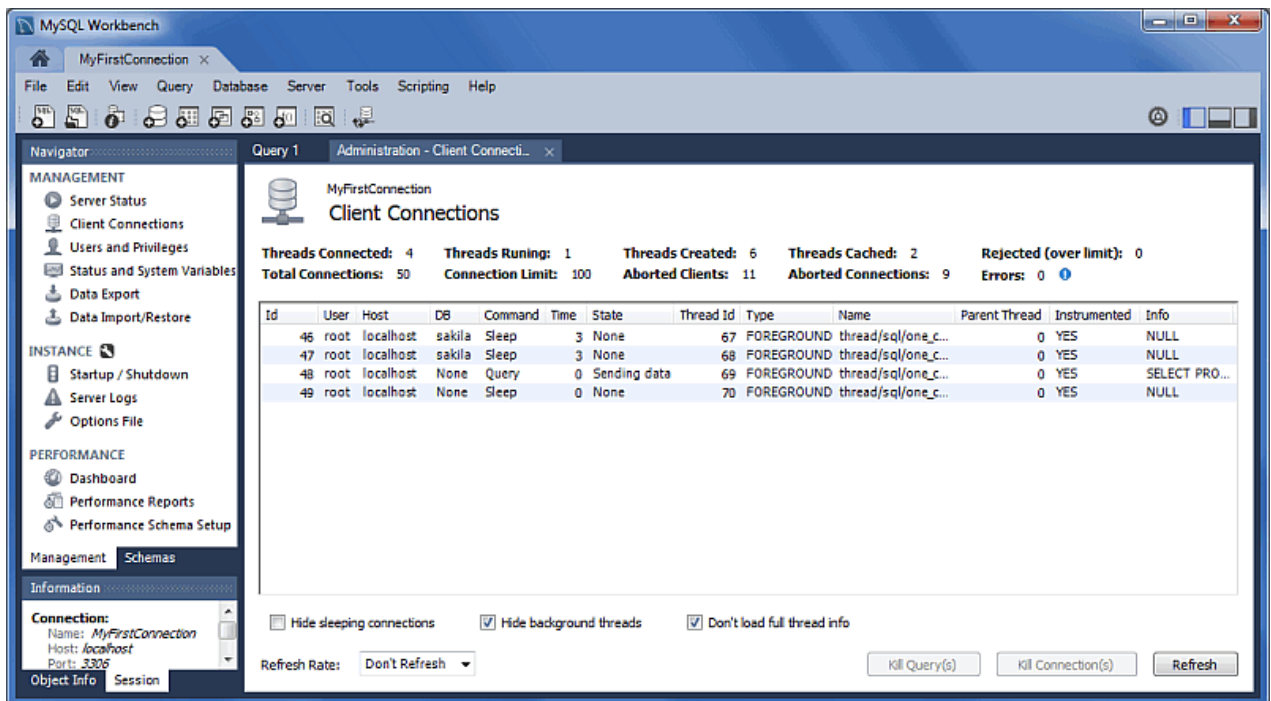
MySQL Workbench

MyFirstConnection ×

File Edit View Query Database Server Tools Scripting Help

Navigator

MANAGEMENT
Server Status
Client Connections
Users and Privileges
Status and System Variables
Data Export
Data Import/Restore

INSTANCE
Startup / Shutdown
Server Logs
Options File

PERFORMANCE
Dashboard
Performance Reports
Performance Schema Setup

Management Schemas

Information

Connection:
Name: MyFirstConnection
Host: localhost
Port: 3306

Object Info Session

Query 1 Administration - Client Connecti... ×

MyFirstConnection
Client Connections

Threads Connected: 4 Threads Runing: 1 Threads Created: 6 Threads Cached: 2 Rejected (over limit): 0
Total Connections: 50 Connection Limit: 100 Aborted Clients: 11 Aborted Connections: 9 Errors: 0

| Id | User | Host | DB | Command | Time | State | Thread Id | Type | Name | Parent Thread | Instrumented | Info |
|---|---|---|---|---|---|---|---|---|---|---|---|---|
| 46 | root | localhost | sakila | Sleep | 3 | None | 67 | FOREGROUND | thread/sql/one_c... | 0 | YES | NULL |
| 47 | root | localhost | sakila | Sleep | 3 | None | 68 | FOREGROUND | thread/sql/one_c... | 0 | YES | NULL |
| 48 | root | localhost | None | Query | 0 | Sending data | 69 | FOREGROUND | thread/sql/one_c... | 0 | YES | SELECT PRO... |
| 49 | root | localhost | None | Sleep | 0 | None | 70 | FOREGROUND | thread/sql/one_c... | 0 | YES | NULL |

Hide sleeping connections Hide background threads Don't load full thread info

Refresh Rate: Don't Refresh

Kill Query(s) Kill Connection(s) Refresh